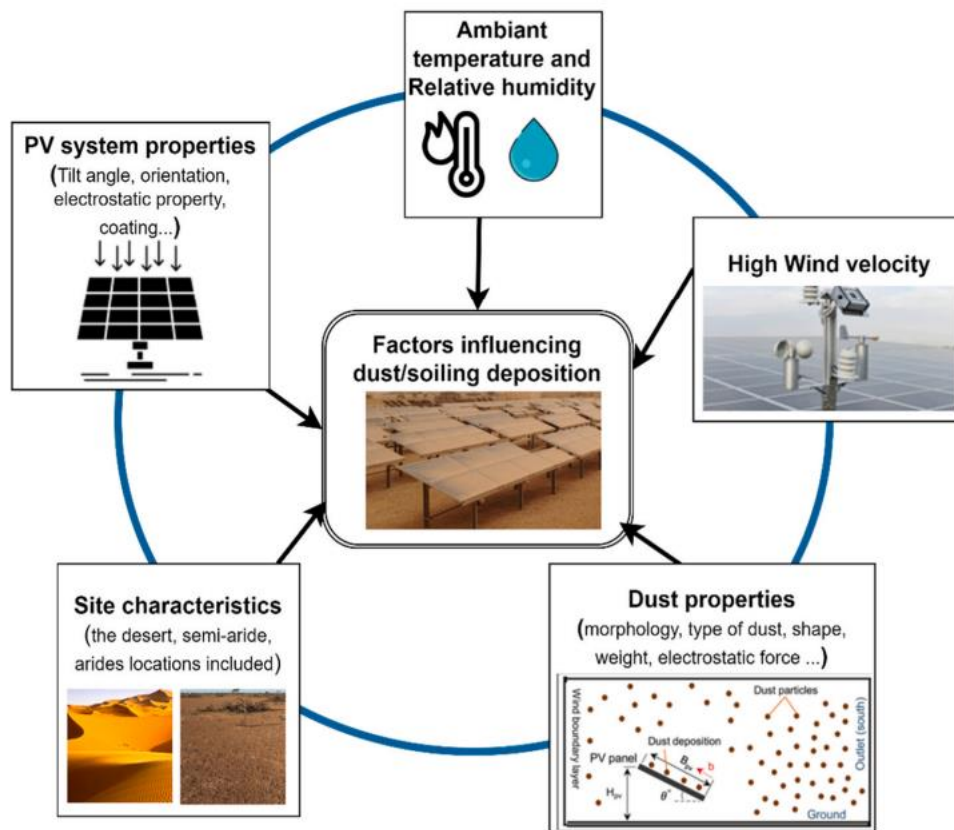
Ambiant temperature and Relative humidity

PV system properties
(Tilt angle, orientation, electrostatic property, coating...)

High Wind velocity

Factors influencing dust/soiling deposition

Site characteristics
(the desert, semi-aride, arides locations included)

Dust properties
(morphology, type of dust, shape, weight, electrostatic force ...)

Wind boundary layer

Dust particles

Dust deposition

PV panel

$B_{pv}$

b

$\theta°$

$H_{pv}$

Outlet (south)

Ground